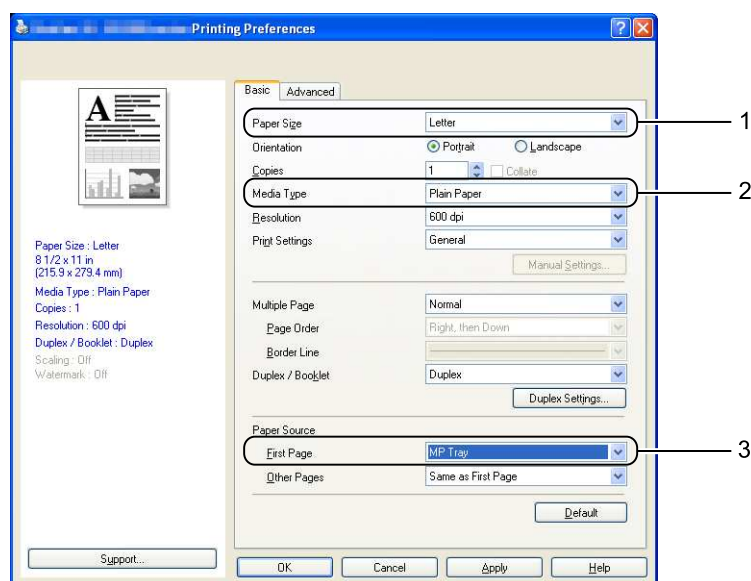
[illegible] Printing Preferences

Basic Advanced

Paper Size Letter
Orientation Portrait Landscape
Copies 1 Collate
Media Type Plain Paper
Resolution 600 dpi
Print Settings General
Manual Settings...

Multiple Page Normal
Page Order Right, then Down
Border Line
Duplex / Booklet Duplex
Duplex Settings...

Paper Source
First Page MP Tray
Other Pages Same as First Page

Default

Paper Size : Letter
8 1/2 x 11 in
(215.9 x 279.4 mm)
Media Type : Plain Paper
Copies : 1
Resolution : 600 dpi
Duplex / Booklet : Duplex
Scaling : Off
Watermark : Off

Support...

OK Cancel Apply Help

1
2
3